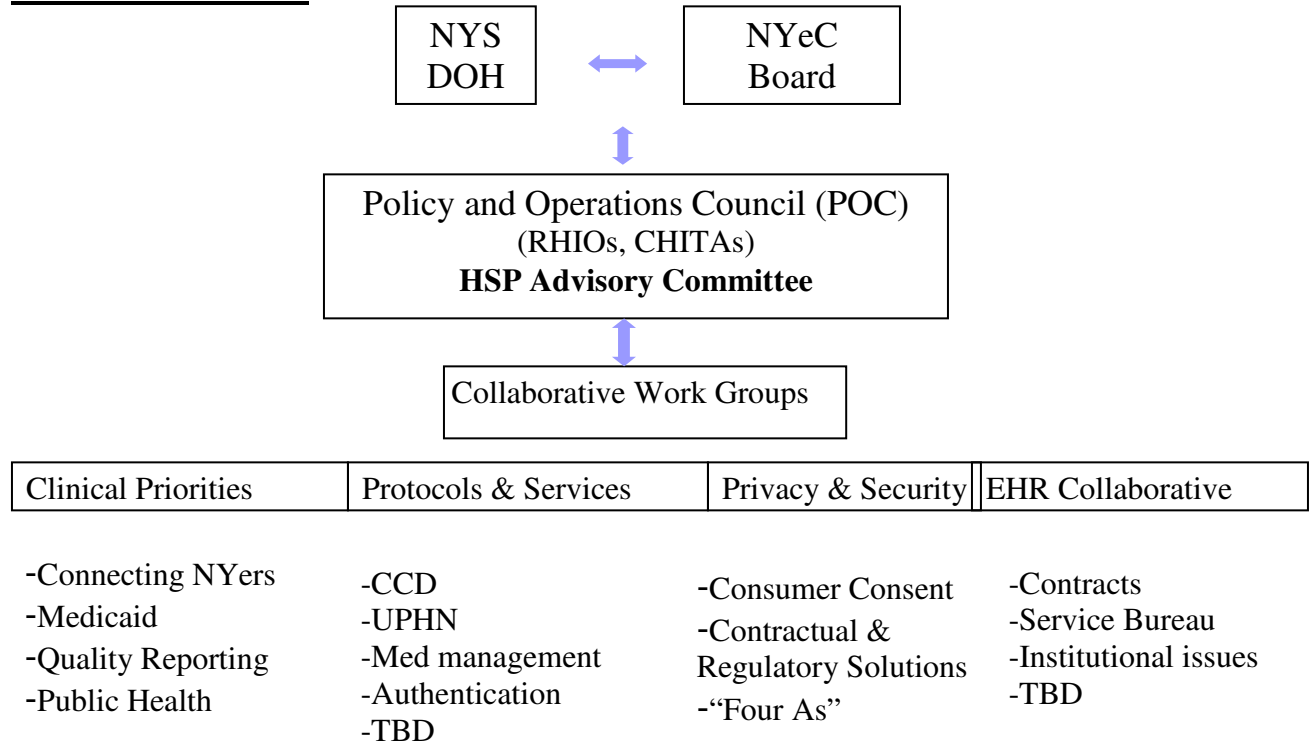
NYS DOH

NYeC Board

Policy and Operations Council (POC)
(RHIOs, CHITAs)
**HSP Advisory Committee**

Collaborative Work Groups

| Clinical Priorities | Protocols & Services | Privacy & Security | EHR Collaborative |
|---|---|---|---|

-Connecting NYers
-Medicaid
-Quality Reporting
-Public Health

-CCD
-UPHN
-Med management
-Authentication
-TBD

-Consumer Consent
-Contractual & Regulatory Solutions
-"Four As"

-Contracts
-Service Bureau
-Institutional issues
-TBD